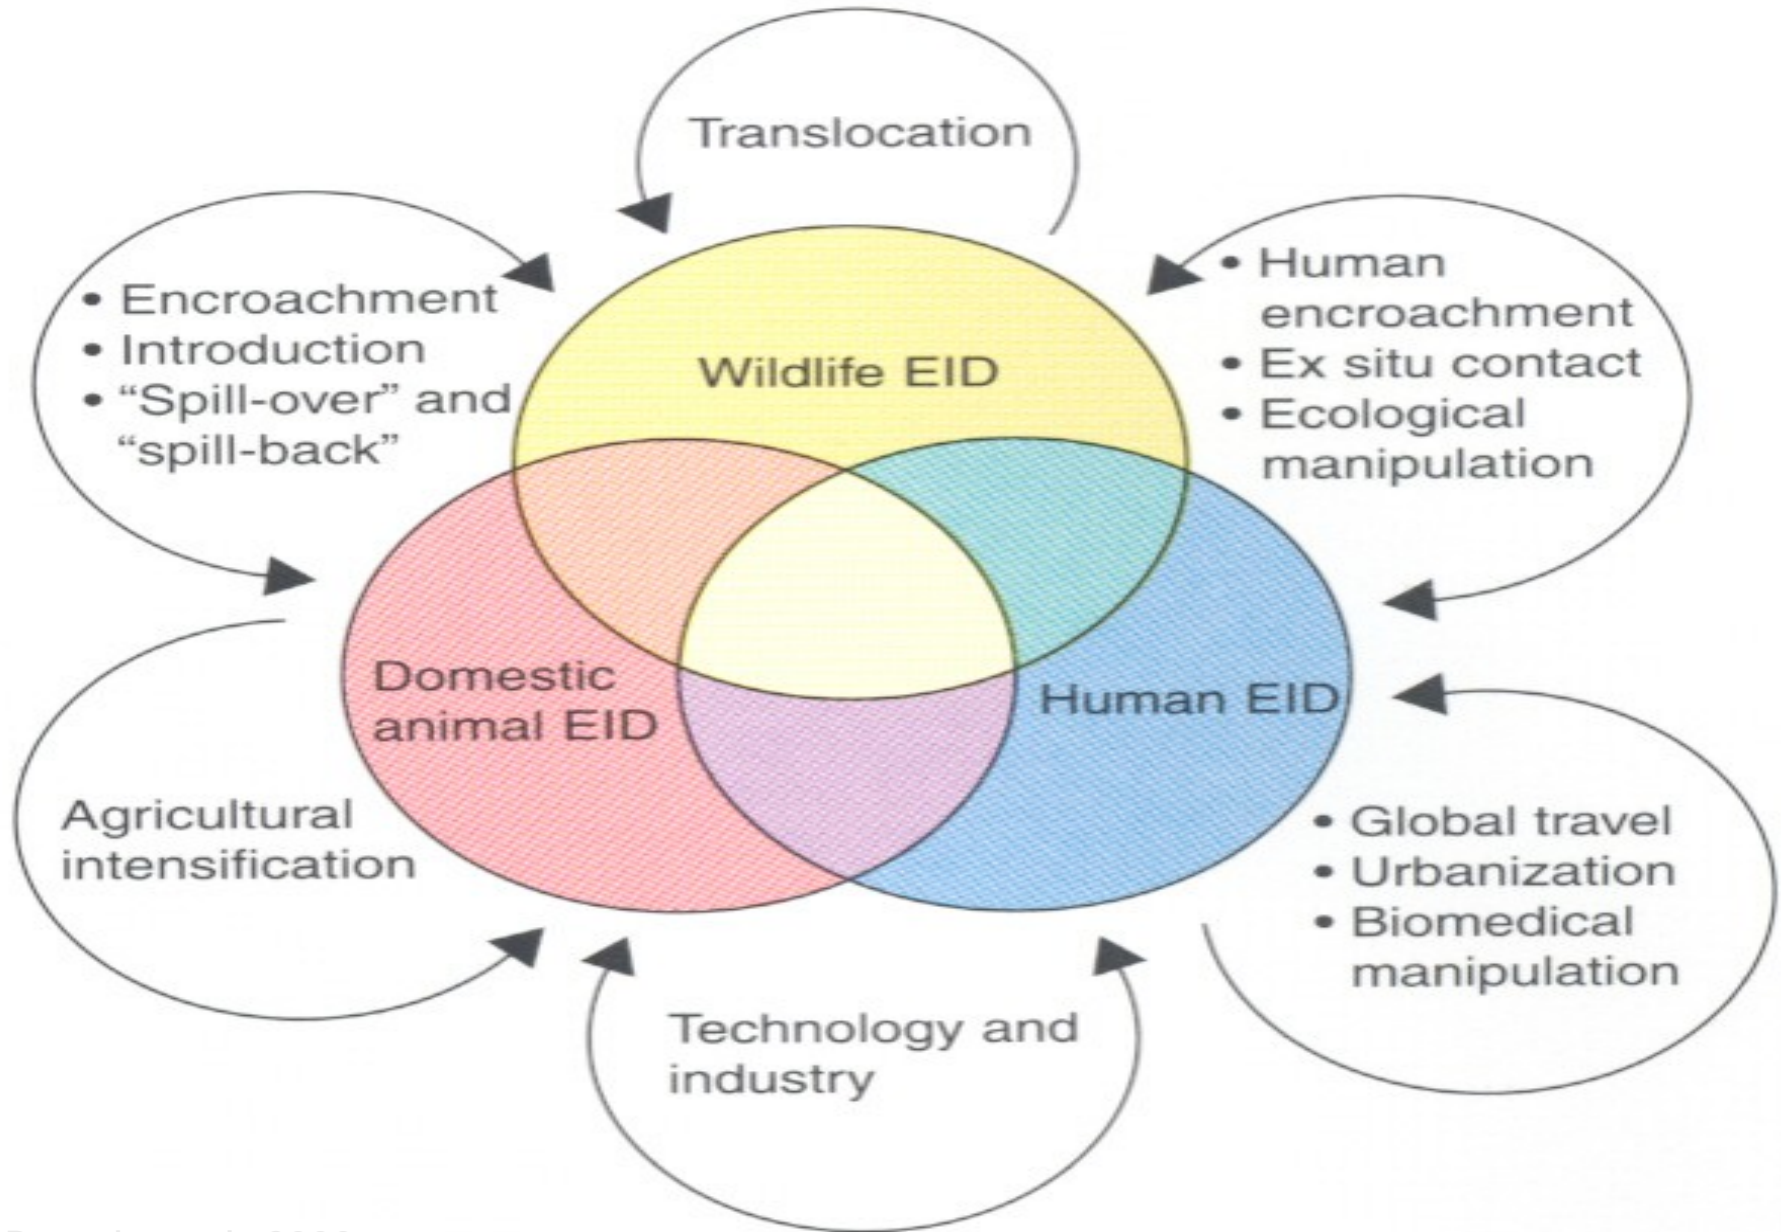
Translocation

• Encroachment
• Introduction
• "Spill-over" and "spill-back"

Wildlife EID

• Human encroachment
• Ex situ contact
• Ecological manipulation

Domestic animal EID

Human EID

Agricultural intensification

• Global travel
• Urbanization
• Biomedical manipulation

Technology and industry

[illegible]